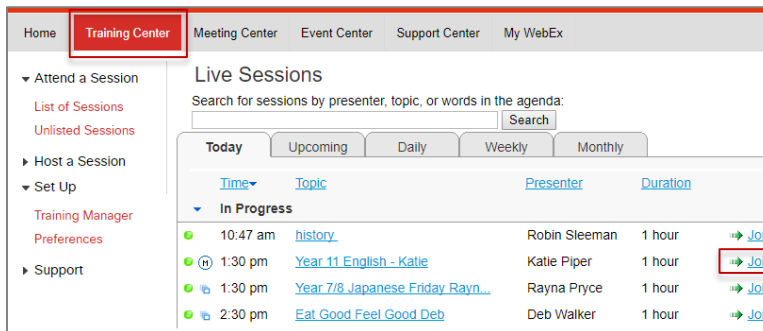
Home Training Center Meeting Center Event Center Support Center My WebEx

Attend a Session
List of Sessions
Unlisted Sessions
Host a Session
Set Up
Training Manager
Preferences
Support

Live Sessions

Search for sessions by presenter, topic, or words in the agenda:

Search

Today Upcoming Daily Weekly Monthly

| Time | Topic | Presenter | Duration | |
|---|---|---|---|---|
| In Progress | | | | |
| 10:47 am | history | Robin Sleeman | 1 hour | Jo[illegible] |
| 1:30 pm | Year 11 English - Katie | Katie Piper | 1 hour | Jo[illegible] |
| 1:30 pm | Year 7/8 Japanese Friday Rayn... | Rayna Pryce | 1 hour | Jo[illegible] |
| 2:30 pm | Eat Good Feel Good Deb | Deb Walker | 1 hour | Jo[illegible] |